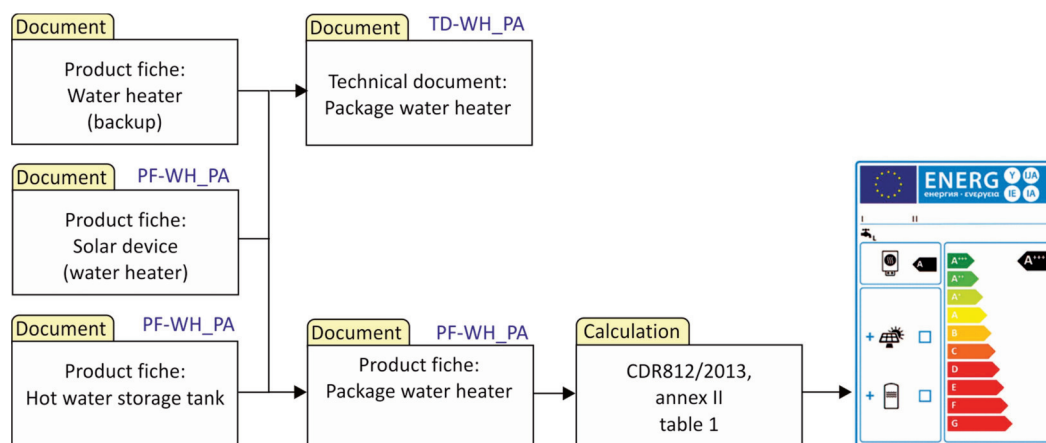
Document

Product fiche:
Water heater
(backup)

Document TD-WH_PA

Technical document:
Package water heater

Document PF-WH_PA

Product fiche:
Solar device
(water heater)

Document PF-WH_PA

Product fiche:
Hot water storage tank

Document PF-WH_PA

Product fiche:
Package water heater

Calculation

CDR812/2013,
annex II
table 1

ENERG Y IJA IE IA
енергия · ενεργεια

I II

A

A+++
A++
A+
A
B
C
D
E
F
G

A+++